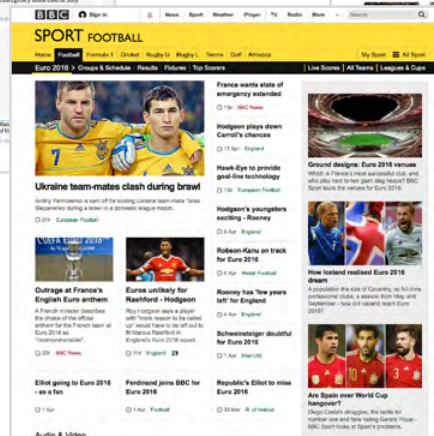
BBC Sign in News Sport Weather iPlayer TV Radio More Search

SPORT FOOTBALL

Home Football Formula 1 Cricket Rugby U Rugby L Tennis Golf Athletics My Sport All Sport

Euro 2016 Groups & Schedule Results Fixtures Top Scorers Live Scores All Teams Leagues & Cups

Ukraine team-mates clash during brawl

Andriy Yarmolenko is sent off for kicking Ukraine team-mate Taras Stepanenko during a brawl in a domestic league match.

21h European Football

France wants state of emergency extended

13d BBC News

Hodgson plays down Carroll's chances

17 Apr England

Hawk-Eye to provide goal-line technology

13d European Football

Hodgson's youngsters exciting - Rooney

13d England

Robson-Kanu on track for Euro 2016

8 Apr Welsh Football

Rooney has 'few years left' for England

8 Apr England

Schweinsteiger doubtful for Euro 2016

1 Apr Man Utd

Outrage at France's English Euro anthem

A French minister describes the choice of the official anthem for the French team at Euro 2016 as "incomprehensible".

22h BBC News

Euros unlikely for Rashford - Hodgson

Roy Hodgson says a player with "more reason to be called up" would have to be left out to fit Marcus Rashford in his England Euro 2016 squad.

11d England 29

Elliot going to Euro 2016 - as a fan

1 Apr Football

Ferdinand joins BBC for Euro 2016

1 Apr Football

Republic's Elliot to miss Euro 2016

30 Mar Rep. of Ireland

Ground designs: Euro 2016 venues

Which is France's most successful club, and who play next to their ground? BBC Sport tours the venues for Euro 2016

How Iceland realised Euro 2016 dream

A population the size of Coventry, no full-time professional clubs, a season from May and September - how did Iceland reach Euro 2016?

Are Spain over World Cup hangover?

Diego Costa's struggles, the tactic for number one and fans hailing Gerard Pique - BBC Sport looks at Spain's problems.

Audio & Video